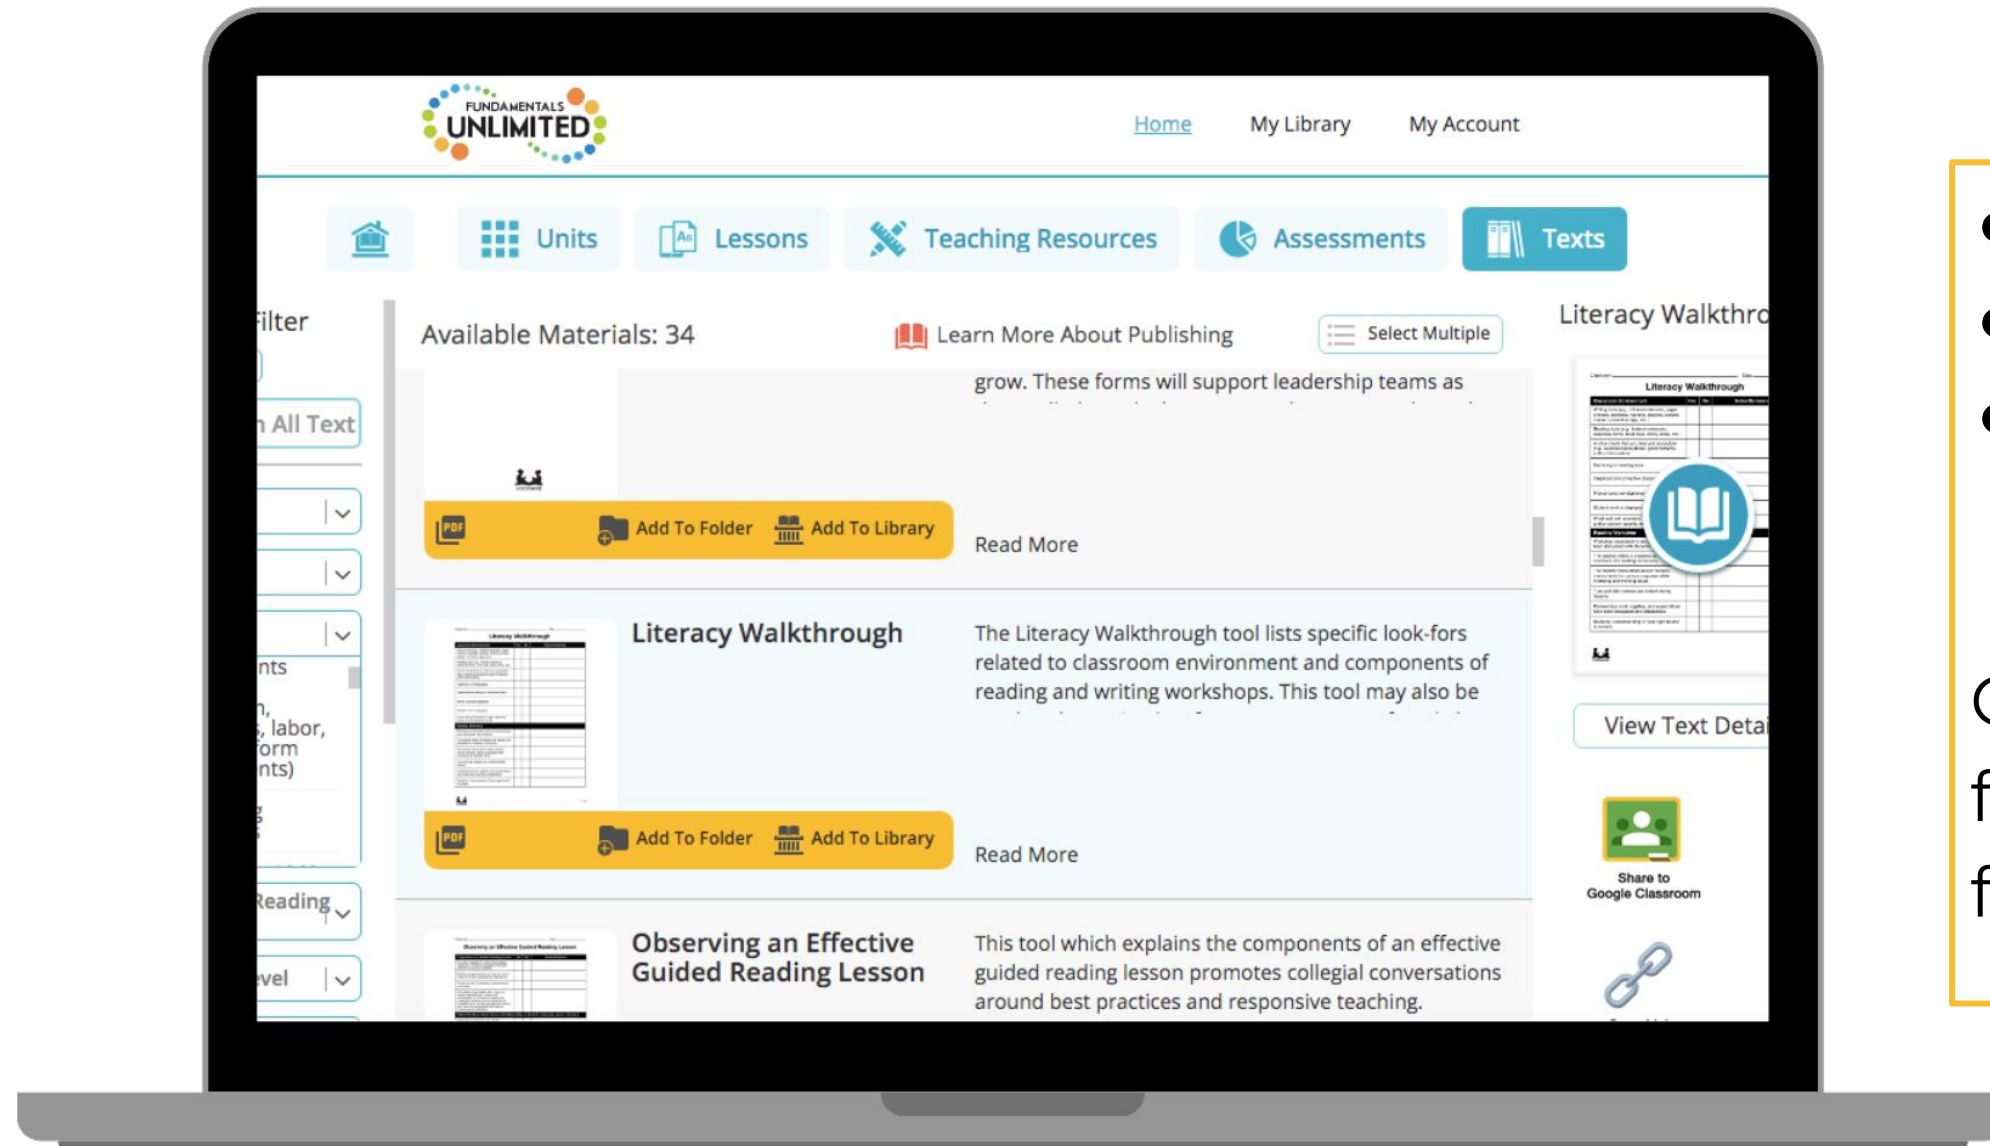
FUNDAMENTALS UNLIMITED

Home My Library My Account

Units Lessons Teaching Resources Assessments Texts

ilter

All Text

nts

n, , labor, orm nts)

Reading

vel

Available Materials: 34

Learn More About Publishing

Select Multiple

grow. These forms will support leadership teams as

Add To Folder Add To Library

Read More

Literacy Walkthrough

The Literacy Walkthrough tool lists specific look-fors related to classroom environment and components of reading and writing workshops. This tool may also be

Add To Folder Add To Library

Read More

Observing an Effective Guided Reading Lesson

This tool which explains the components of an effective guided reading lesson promotes collegial conversations around best practices and responsive teaching.

Literacy Walkthro

Literacy Walkthrough

View Text Detai

Share to Google Classroom